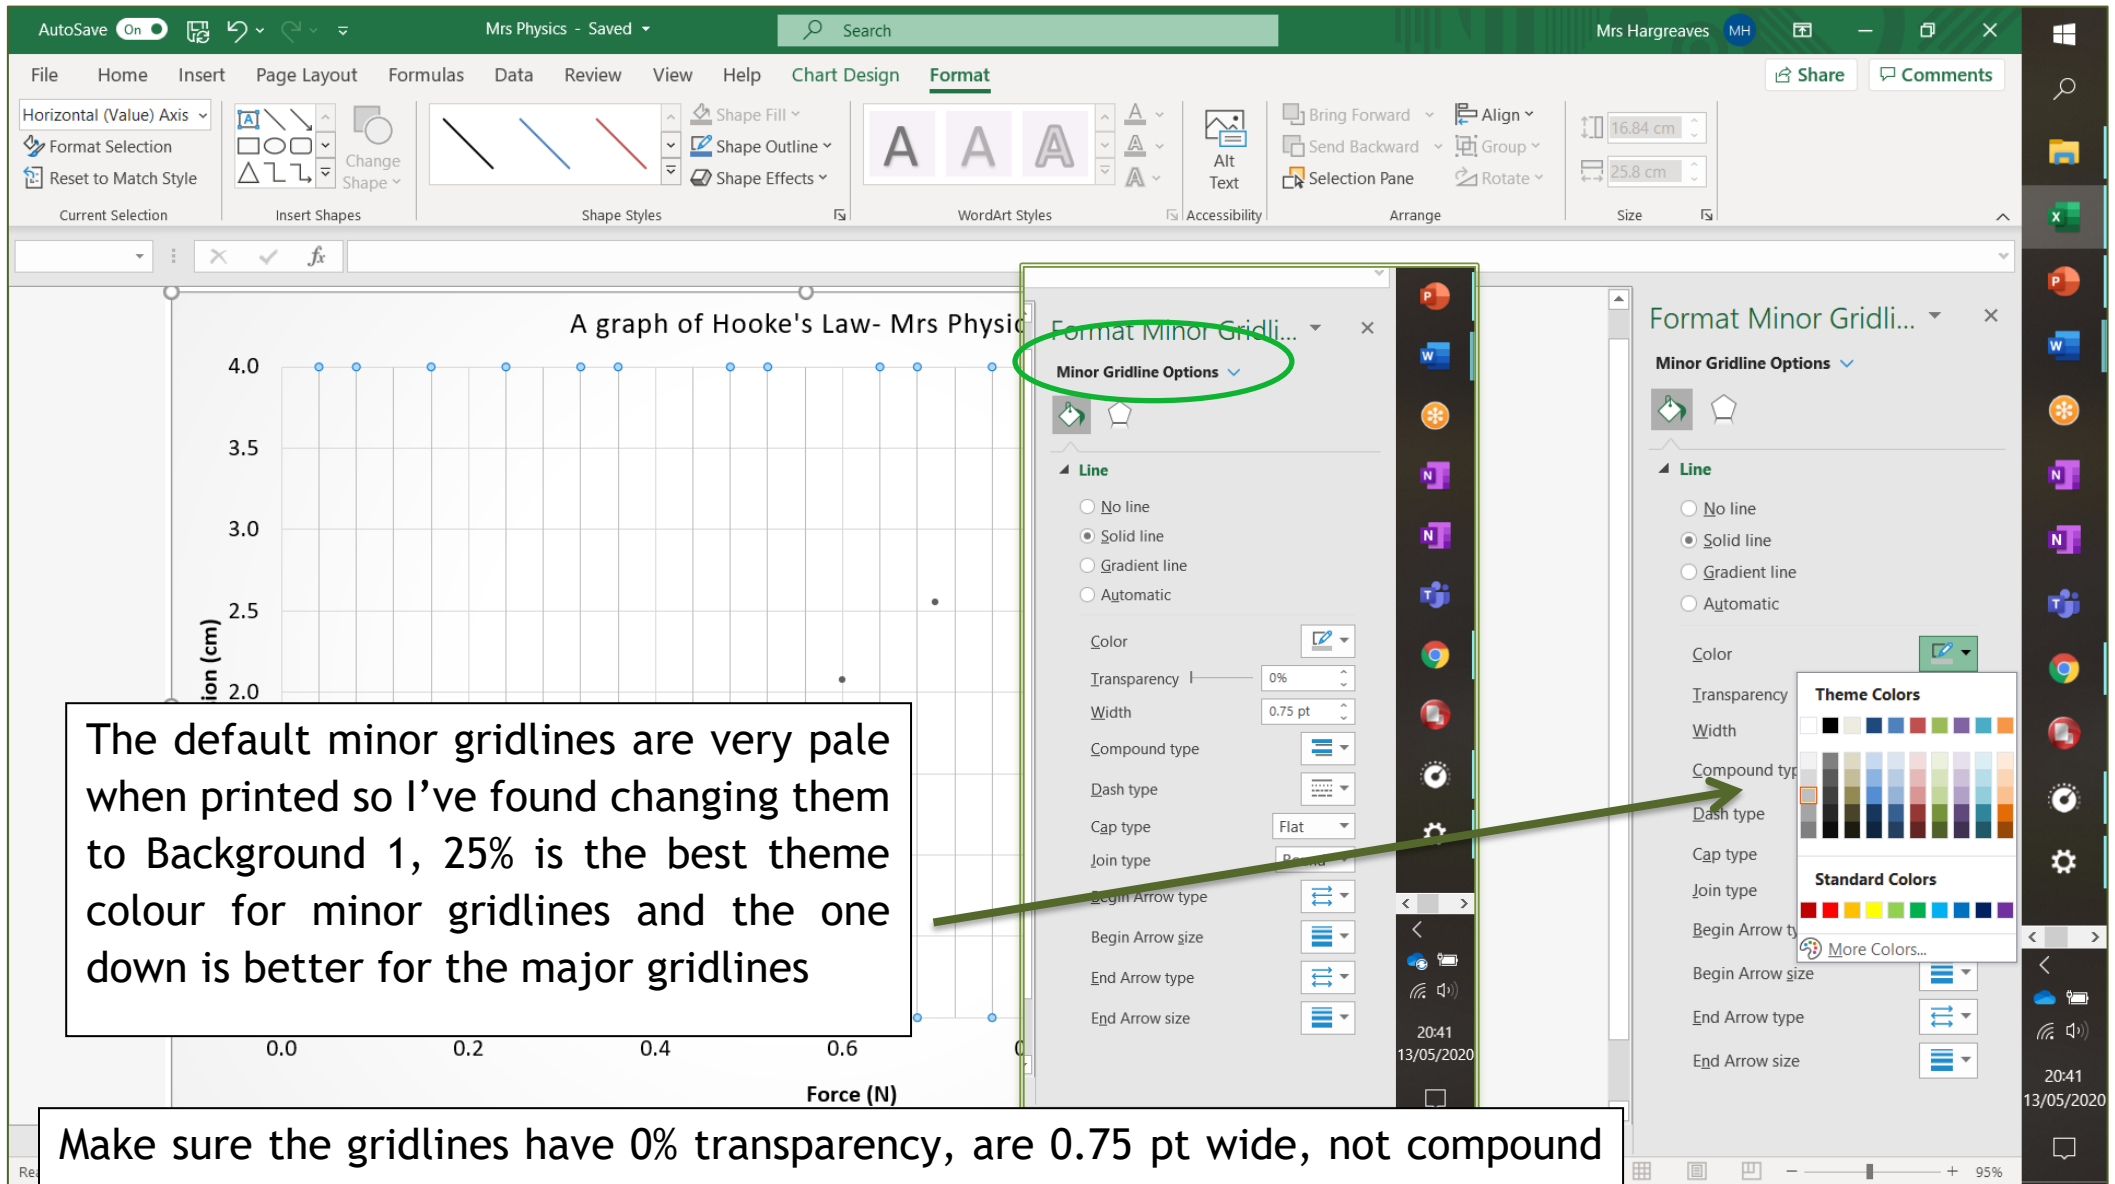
AutoSave On Mrs Physics - Saved Search Mrs Hargreaves MH

File Home Insert Page Layout Formulas Data Review View Help Chart Design Format Share Comments

Horizontal (Value) Axis
Format Selection
Reset to Match Style
Current Selection

Change Shape
Insert Shapes

Shape Fill
Shape Outline
Shape Effects
Shape Styles

A A A
WordArt Styles

Alt Text
Accessibility

Bring Forward
Send Backward
Selection Pane
Align
Group
Rotate
Arrange

16.84 cm
25.8 cm
Size

A graph of Hooke's Law- Mrs Physic

4.0
3.5
3.0
2.5
2.0

ion (cm)

0.0 0.2 0.4 0.6

Force (N)

Format Minor Gridli...
Minor Gridline Options

Line
No line
Solid line
Gradient line
Automatic

Color
Transparency 0%
Width 0.75 pt
Compound type
Dash type
Cap type Flat
Join type
Begin Arrow type
Begin Arrow size
End Arrow type
End Arrow size

20:41
13/05/2020

Format Minor Gridli...
Minor Gridline Options

Line
No line
Solid line
Gradient line
Automatic

Color
Transparency
Width
Compound typ
Dash type
Cap type
Join type
Begin Arrow ty
Begin Arrow size
End Arrow type
End Arrow size

Theme Colors
Standard Colors
More Colors...

20:41
13/05/2020

The default minor gridlines are very pale when printed so I’ve found changing them to Background 1, 25% is the best theme colour for minor gridlines and the one down is better for the major gridlines

Make sure the gridlines have 0% transparency, are 0.75 pt wide, not compound

Re

95%